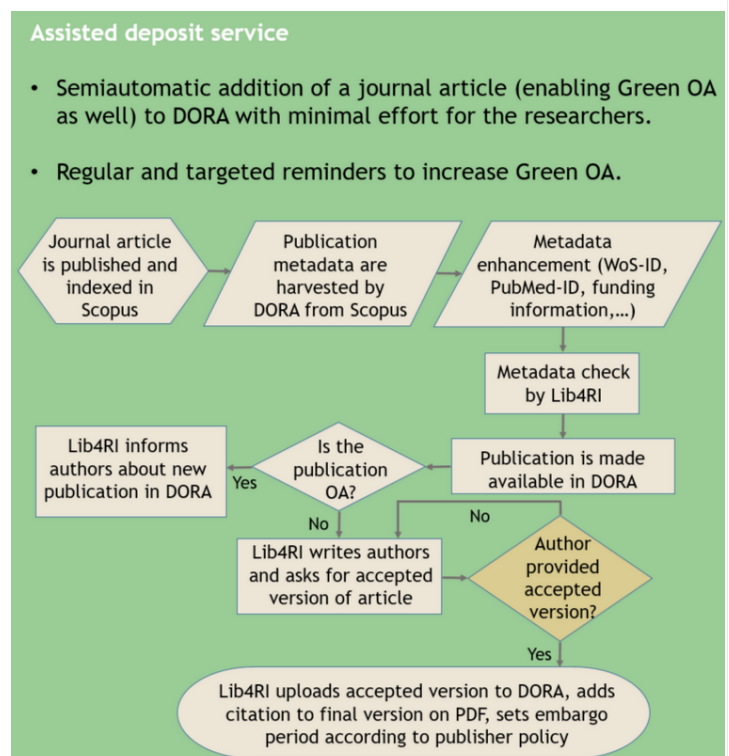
Assisted deposit service

• Semiautomatic addition of a journal article (enabling Green OA as well) to DORA with minimal effort for the researchers.

• Regular and targeted reminders to increase Green OA.

Journal article is published and indexed in Scopus

Publication metadata are harvested by DORA from Scopus

Metadata enhancement (WoS-ID, PubMed-ID, funding information,…)

Metadata check by Lib4RI

Publication is made available in DORA

Is the publication OA?

Yes

Lib4RI informs authors about new publication in DORA

No

Lib4RI writes authors and asks for accepted version of article

Author provided accepted version?

No

Yes

Lib4RI uploads accepted version to DORA, adds citation to final version on PDF, sets embargo period according to publisher policy